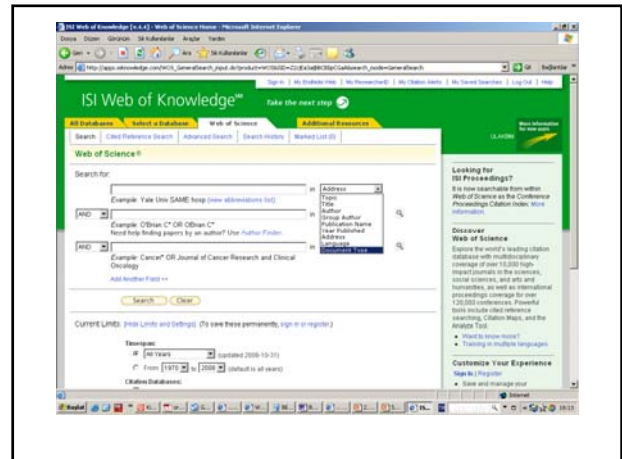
ISI Web of Knowledge [v.4.4] - Web of Science Home - Microsoft Internet Explorer

Dosya Düzen Görünüm Sık Kullanılanlar Araçlar Yardım

Ara Sık Kullanılanlar

Adres http://apps.isiknowledge.com/WOS_GeneralSearch_input.do?product=WOS&SID=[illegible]&search_mode=GeneralSearch

Git Bağlantılar

Sign In | My EndNote Web | My ResearcherID | My Citation Alerts | My Saved Searches | Log Out | Help

ISI Web of Knowledge℠ Take the next step

All Databases | Select a Database | Web of Science | Additional Resources

Search | Cited Reference Search | Advanced Search | Search History | Marked List (0)

Web of Science®

Search for:

in Address

Example: Yale Univ SAME hosp (view abbreviations list)

AND in Topic Title Author Group Author Publication Name Year Published Address Language Document Type

Example: O'Brian C* OR OBrian C*
Need help finding papers by an author? Use Author Finder.

AND in

Example: Cancer* OR Journal of Cancer Research and Clinical Oncology

Add Another Field >>

Search Clear

Current Limits: [Hide Limits and Settings] (To save these permanently, sign in or register.)

Timespan:
All Years (updated 2008-10-31)
From 1970 to 2008 (default is all years)

Citation Databases:

Looking for ISI Proceedings?
It is now searchable from within Web of Science as the Conference Proceedings Citation Index. More information.

Discover Web of Science
Explore the world's leading citation database with multidisciplinary coverage of over 10,000 high-impact journals in the sciences, social sciences, and arts and humanities, as well as international proceedings coverage for over 120,000 conferences. Powerful tools include cited reference searching, Citation Maps, and the Analyze Tool.
• Want to know more?
• Training in multiple languages

Customize Your Experience
Sign In | Register
• Save and manage your

Internet

Başlat

10:15